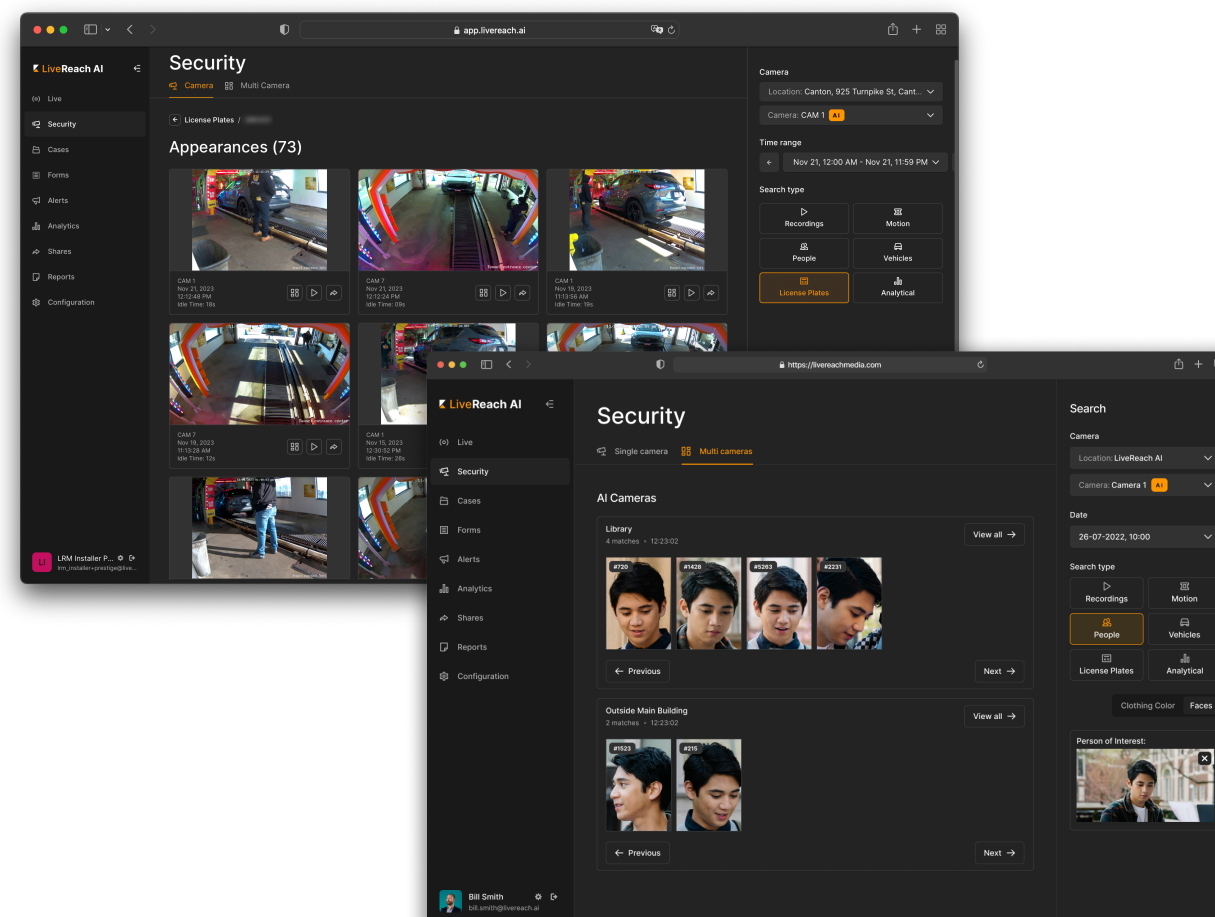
app.livereach.ai

LiveReach AI

Live
Security
Cases
Forms
Alerts
Analytics
Shares
Reports
Configuration

LI LRM Installer P...
lrm_installer+prestige@live...

Security

Camera Multi Camera

License Plates / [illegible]

Appearances (73)

CAM 1
Nov 21, 2023
12:12:48 PM
Idle Time: 18s

CAM 7
Nov 21, 2023
12:12:24 PM
Idle Time: 09s

CAM 1
Nov 19, 2023
11:13:56 AM
Idle Time: 19s

CAM 7
Nov 19, 2023
11:13:28 AM
Idle Time: 12s

CAM 1
Nov 15, 2023
12:30:52 PM
Idle Time: 26s

Camera
Location: Canton, 925 Turnpike St, Cant...
Camera: CAM 1 AI

Time range
Nov 21, 12:00 AM - Nov 21, 11:59 PM

Search type
Recordings
Motion
People
Vehicles
License Plates
Analytical

https://livereachmedia.com

LiveReach AI

Live
Security
Cases
Forms
Alerts
Analytics
Shares
Reports
Configuration

Bill Smith
bill.smith@livereach.ai

Security

Single camera Multi cameras

AI Cameras

Library
4 matches • 12:23:02
View all

#720 #1428 #5283 #2231

Previous
Next

Outside Main Building
2 matches • 12:23:02
View all

#1523 #215

Previous
Next

Search

Camera
Location: LiveReach AI
Camera: Camera 1 AI

Date
26-07-2022, 10:00

Search type
Recordings
Motion
People
Vehicles
License Plates
Analytical

Clothing Color Faces

Person of Interest: